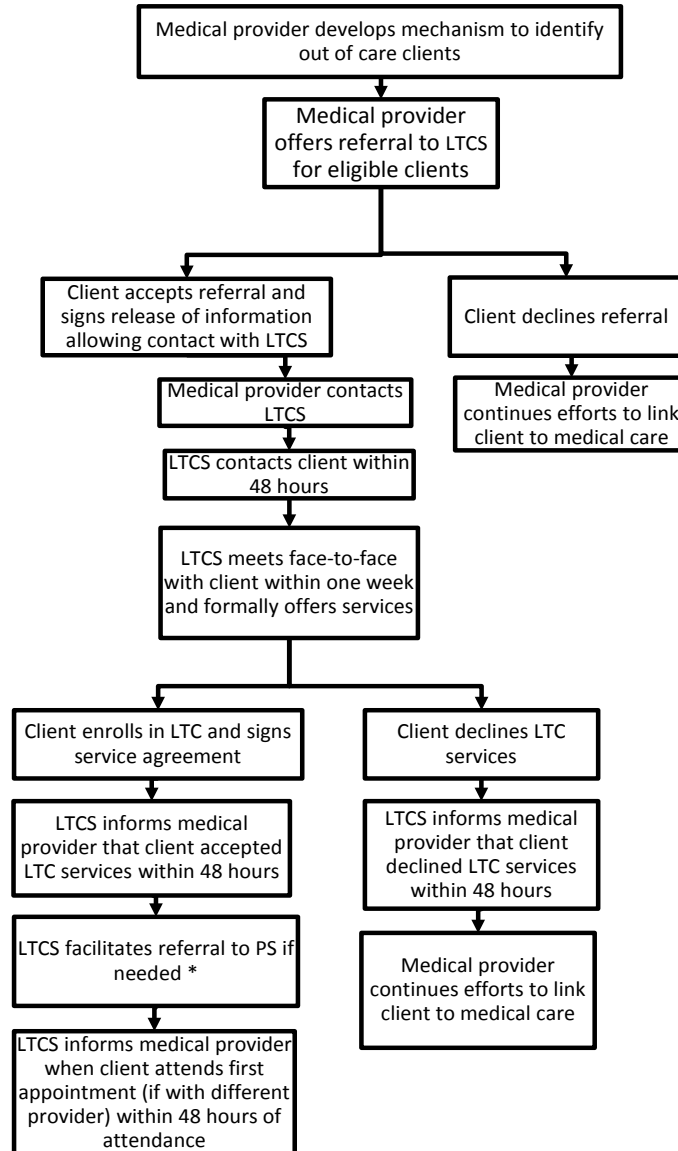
Medical provider develops mechanism to identify out of care clients

Medical provider offers referral to LTCS for eligible clients

Client accepts referral and signs release of information allowing contact with LTCS

Client declines referral

Medical provider contacts LTCS

Medical provider continues efforts to link client to medical care

LTCS contacts client within 48 hours

LTCS meets face-to-face with client within one week and formally offers services

Client enrolls in LTC and signs service agreement

Client declines LTC services

LTCS informs medical provider that client accepted LTC services within 48 hours

LTCS informs medical provider that client declined LTC services within 48 hours

LTCS facilitates referral to PS if needed *

Medical provider continues efforts to link client to medical care

LTCS informs medical provider when client attends first appointment (if with different provider) within 48 hours of attendance